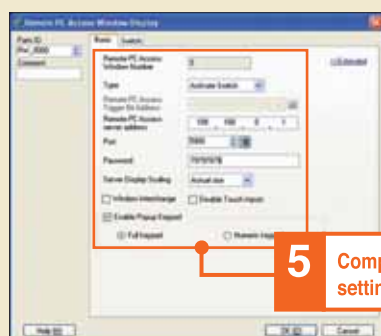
Remote PC Access Window Display

Parts ID
RW_0000
Comment

Basic | Switch

Remote PC Access Window Number
0

Type
Activate Switch

Remote PC Access Trigger Bit Address

Remote PC Access server address
100 . 100 . 0 . 1

Port
5900

Password
76767676

Server Display Scaling
Actual size

Window Interchange
Disable Touch Input

Enable Popup Keypad

Full keypad
Numeric keyp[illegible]

LS Extended

5 Comp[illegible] settin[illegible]

Help (H)
OK (O)
Cancel